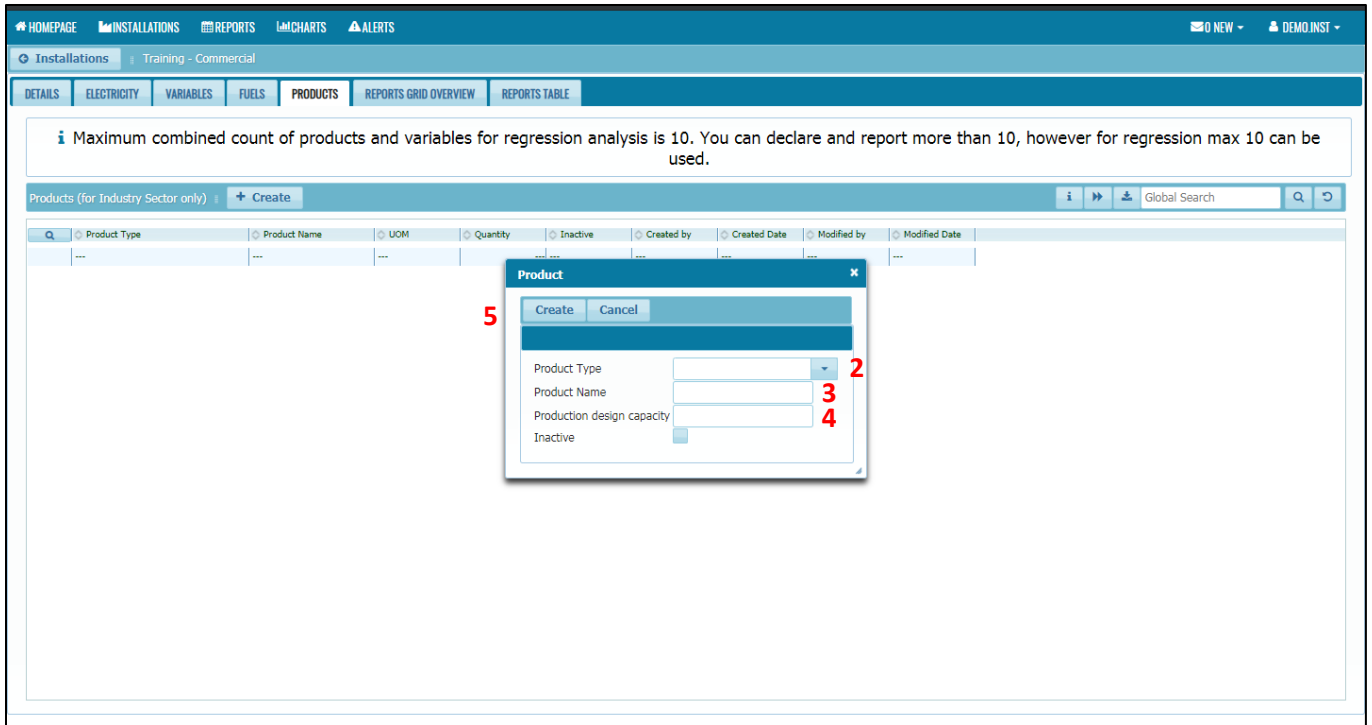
HOMEPAGE INSTALLATIONS REPORTS CHARTS ALERTS 0 NEW DEMO.INST

Installations Training - Commercial

DETAILS ELECTRICITY VARIABLES FUELS PRODUCTS REPORTS GRID OVERVIEW REPORTS TABLE

i Maximum combined count of products and variables for regression analysis is 10. You can declare and report more than 10, however for regression max 10 can be used.

Products (for Industry Sector only) + Create Global Search

| | Product Type | Product Name | UOM | Quantity | Inactive | Created by | Created Date | Modified by | Modified Date |
|---|---|---|---|---|---|---|---|---|---|
| | --- | --- | --- | --- | --- | --- | --- | --- | --- |

Product ×

5 Create Cancel

Product Type 2
Product Name 3
Production design capacity 4
Inactive